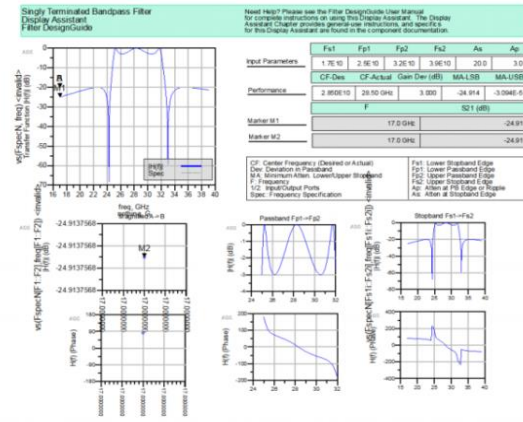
Singly Terminated Bandpass Filter
Display Assistant
Filter DesignGuide

Need Help? Please see the Filter DesignGuide User Manual for complete instructions on using this Display Assistant. The Display Assistant Chapter provides general-use instructions, and specifics for this Display Assistant are found in the component documentation.

| | Fs1 | Fp1 | Fp2 | Fs2 | As | Ap |
|---|---|---|---|---|---|---|
| Input Parameters | 1.7E10 | 2.5E10 | 3.2E10 | 3.9E10 | 20.0 | 3.0 |
| | CF-Des | CF-Actual | Gain Dev (dB) | MA-LSB | MA-USB | |
| Performance | 2.85E10 | 28.50 GHz | 3.000 | -24.914 | -3.094E-5 | |
| | F | | S21 (dB) | | | |
| Marker M1 | 17.0 GHz | | -24.91 | | | |
| Marker M2 | 17.0 GHz | | -24.91 | | | |

CF: Center Frequency (Desired or Actual)
Dev: Deviation in Passband
MA: Minimum Atten. Lower/Upper Stopband
F: Frequency
1/2: Input/Output Ports
Spec: Frequency Specification

Fs1: Lower Stopband Edge
Fp1: Lower Passband Edge
Fp2: Upper Passband Edge
Fs2: Upper Stopband Edge
Ap: Atten at PB Edge or Ripple
As: Atten at Stopband Edge

vs(Fspec:N, freq) <invalid>
H(f) (dB)
M1
H(f)
Spec
16 18 20 22 24 26 28 30 32 34 36 38 40
freq, GHz
M1: freq=17.0 GHz
-24.9137568
-24.9137568
-24.9137568
-24.9137568
M2
vs(Fspec:N[F1:F2] freq[F1:F2]) <invalid>
H(f) (dB)
H(f) (Phase)
Passband Fp1→Fp2
H(f) (dB)
H(f) (Phase)
24 26 28 30 32
Stopband Fs1→Fs2
H(f) (dB)
H(f) (Phase)